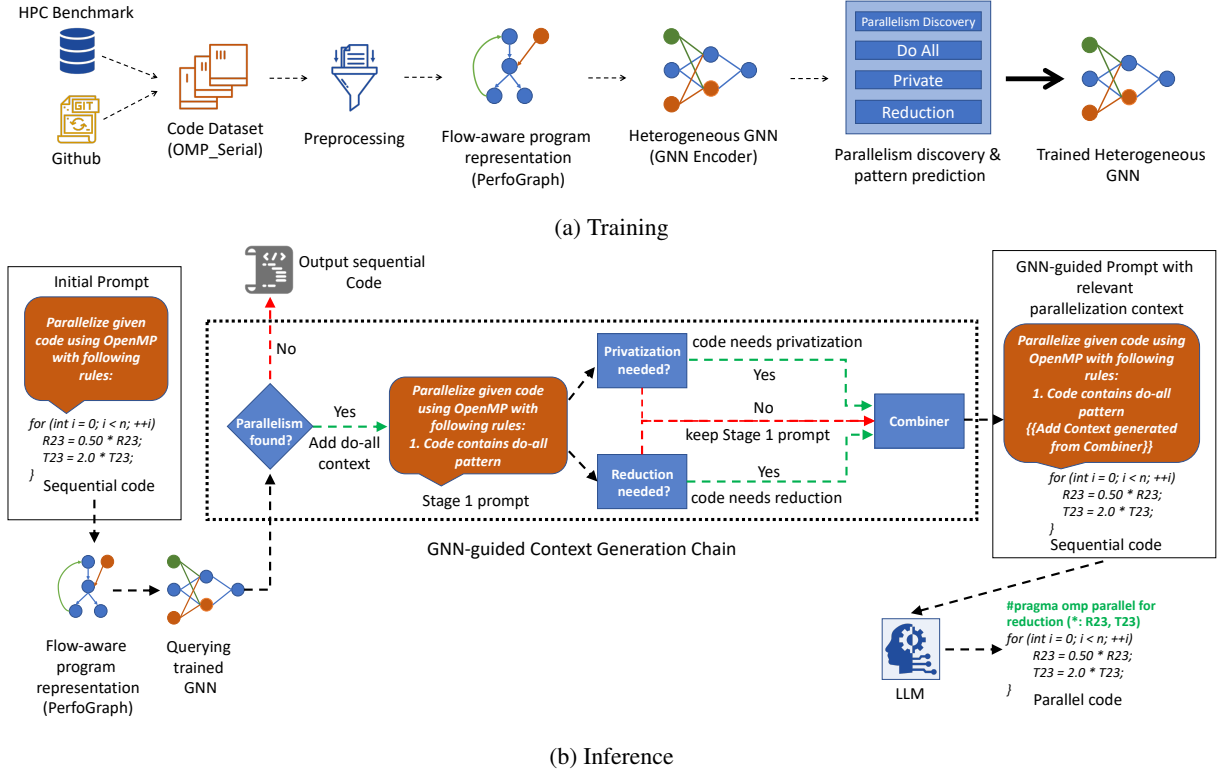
HPC Benchmark

Github

Code Dataset (OMP_Serial)

Preprocessing

Flow-aware program representation (PerfoGraph)

Heterogeneous GNN (GNN Encoder)

Parallelism Discovery

Do All

Private

Reduction

Parallelism discovery & pattern prediction

Trained Heterogeneous GNN

(a) Training

Initial Prompt

Parallelize given code using OpenMP with following rules:

for (int i = 0; i < n; ++i)
R23 = 0.50 * R23;
T23 = 2.0 * T23;
}

Sequential code

Output sequential Code

No

Parallelism found?

Yes

Add do-all context

Parallelize given code using OpenMP with following rules:
1. Code contains do-all pattern

Stage 1 prompt

Privatization needed?

code needs privatization

Yes

No

keep Stage 1 prompt

Reduction needed?

Yes

code needs reduction

Combiner

GNN-guided Prompt with relevant parallelization context

Parallelize given code using OpenMP with following rules:
1. Code contains do-all pattern
{{Add Context generated from Combiner}}

for (int i = 0; i < n; ++i)
R23 = 0.50 * R23;
T23 = 2.0 * T23;
}

Sequential code

GNN-guided Context Generation Chain

Flow-aware program representation (PerfoGraph)

Querying trained GNN

LLM

#pragma omp parallel for reduction (*: R23, T23)
for (int i = 0; i < n; ++i)
R23 = 0.50 * R23;
T23 = 2.0 * T23;
}

Parallel code

(b) Inference